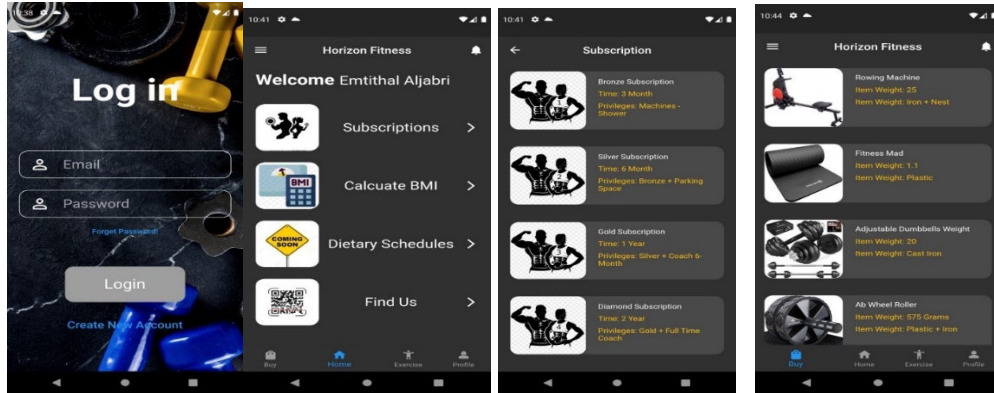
10:38

Log in

Email

Password

Forget Password!

Login

Create New Account

10:41

Horizon Fitness

Welcome Emtithal Aljabri

Subscriptions >

BMI

Calcuate BMI >

COMING SOON

Dietary Schedules >

Find Us >

Buy Home Exercise Profile

10:41

Subscription

Bronze Subscription
Time: 3 Month
Privileges: Machines - Shower

Silver Subscription
Time: 6 Month
Privileges: Bronze + Parking Space

Gold Subscription
Time: 1 Year
Privileges: Silver + Coach 6-Month

Diamond Subscription
Time: 2 Year
Privileges: Gold + Full Time Coach

10:44

Horizon Fitness

Rowing Machine
Item Weight: 25
Item Weight: Iron + Nest

Fitness Mad
Item Weight: 1.1
Item Weight: Plastic

Adjustable Dumbbells Weight
Item Weight: 20
Item Weight: Cast Iron

Ab Wheel Roller
Item Weight: 575 Grams
Item Weight: Plastic + Iron

Buy Home Exercise Profile